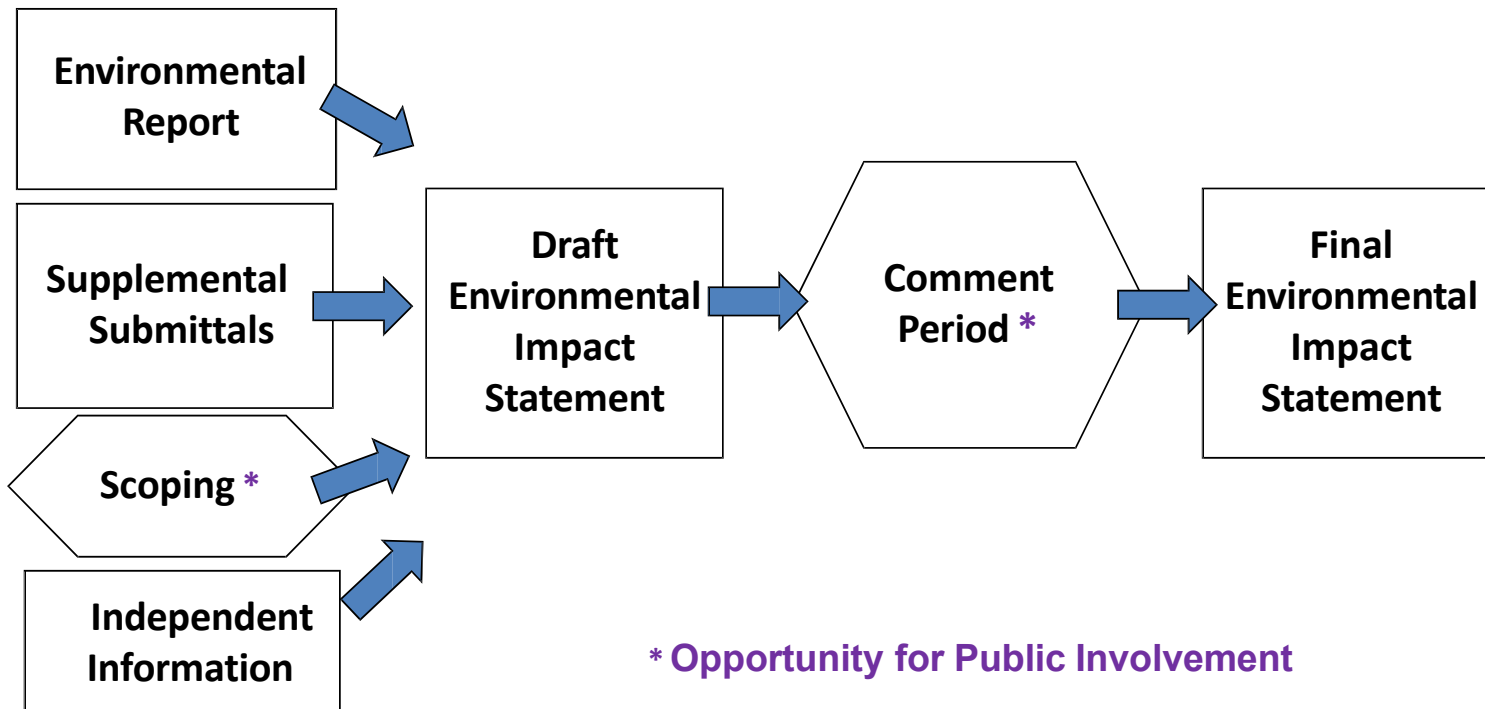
Environmental Report

Supplemental Submittals

Scoping *

Independent Information

Draft Environmental Impact Statement

Comment Period *

Final Environmental Impact Statement

* Opportunity for Public Involvement